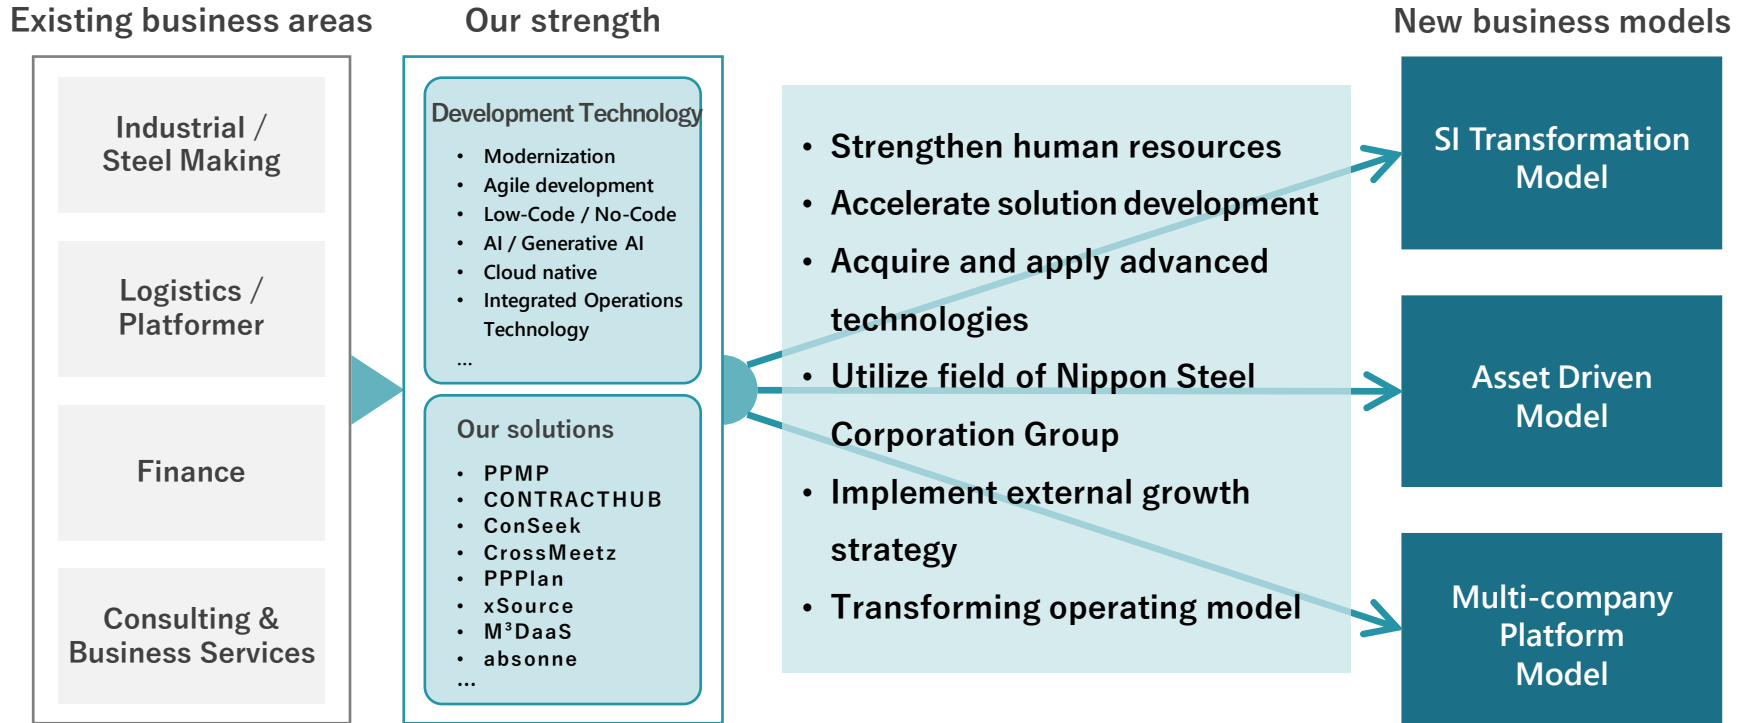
Existing business areas

Industrial / Steel Making

Logistics / Platformer

Finance

Consulting & Business Services

Our strength

Development Technology

- Modernization
- Agile development
- Low-Code / No-Code
- AI / Generative AI
- Cloud native
- Integrated Operations Technology

…

Our solutions

- PPMP
- CONTRACTHUB
- ConSeek
- CrossMeetz
- PPPlan
- xSource
- M³DaaS
- absonne

…

- Strengthen human resources
- Accelerate solution development
- Acquire and apply advanced technologies
- Utilize field of Nippon Steel Corporation Group
- Implement external growth strategy
- Transforming operating model

New business models

SI Transformation Model

Asset Driven Model

Multi-company Platform Model